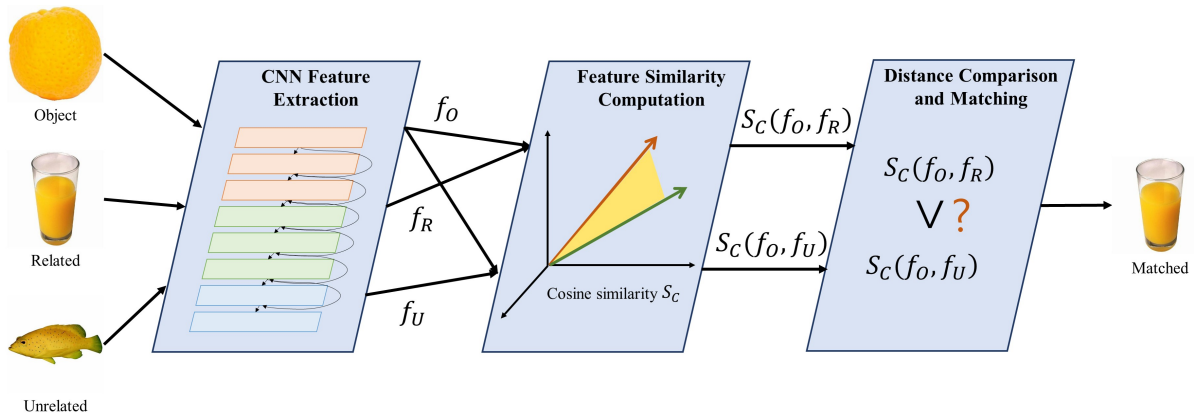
Object

Related

Unrelated

CNN Feature Extraction

$f_O$

$f_R$

$f_U$

Feature Similarity Computation

Cosine similarity $S_C$

$S_C(f_O, f_R)$

$S_C(f_O, f_U)$

Distance Comparison and Matching

$S_C(f_O, f_R)$

$\vee$ ?

$S_C(f_O, f_U)$

Matched